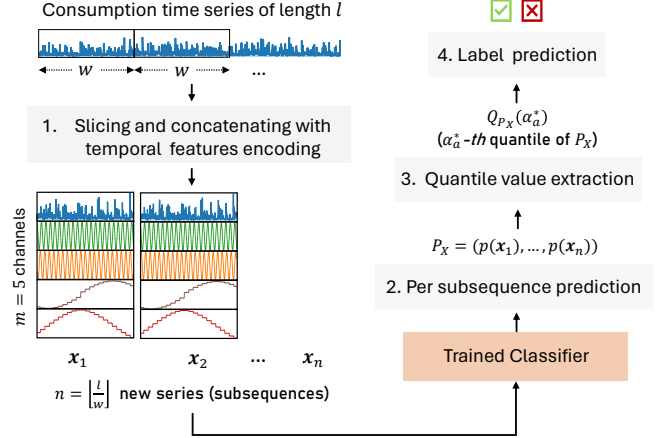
Consumption time series of length $l$

$w$ $w$ ...

1. Slicing and concatenating with temporal features encoding

$m = 5$ channels

$\boldsymbol{x}_1$ $\boldsymbol{x}_2$ ... $\boldsymbol{x}_n$

$n = \left\lfloor \frac{l}{w} \right\rfloor$ new series (subsequences)

4. Label prediction

$Q_{P_X}(\alpha_a^*)$
($\alpha_a^*$-th quantile of $P_X$)

3. Quantile value extraction

$P_X = (p(\boldsymbol{x}_1), \ldots, p(\boldsymbol{x}_n))$

2. Per subsequence prediction

Trained Classifier